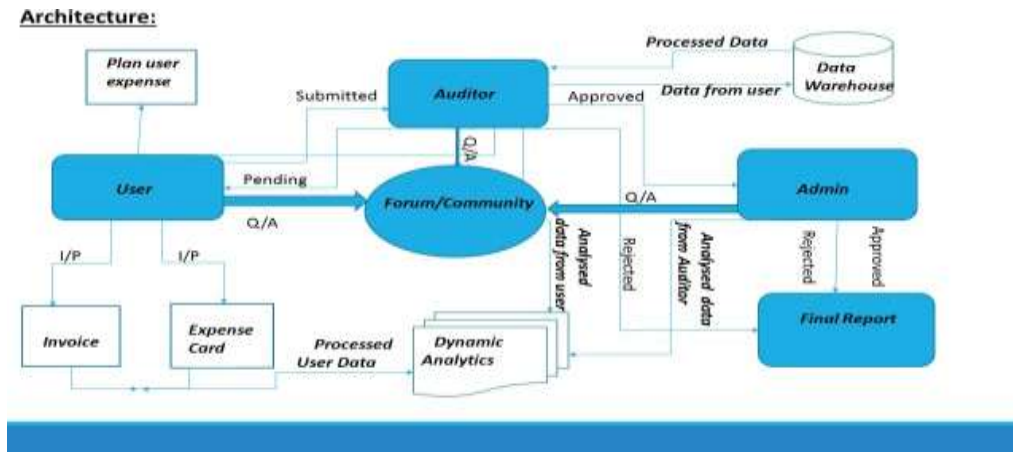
Architecture:

Plan user expense

Submitted

Auditor

Processed Data

Data from user

Data Warehouse

Approved

Q/A

User

Pending

Q/A

Forum/Community

Q/A

Admin

I/P

I/P

Analysed data from user

Rejected

Analysed data from Auditor

Rejected

Approved

Invoice

Expense Card

Processed User Data

Dynamic Analytics

Final Report